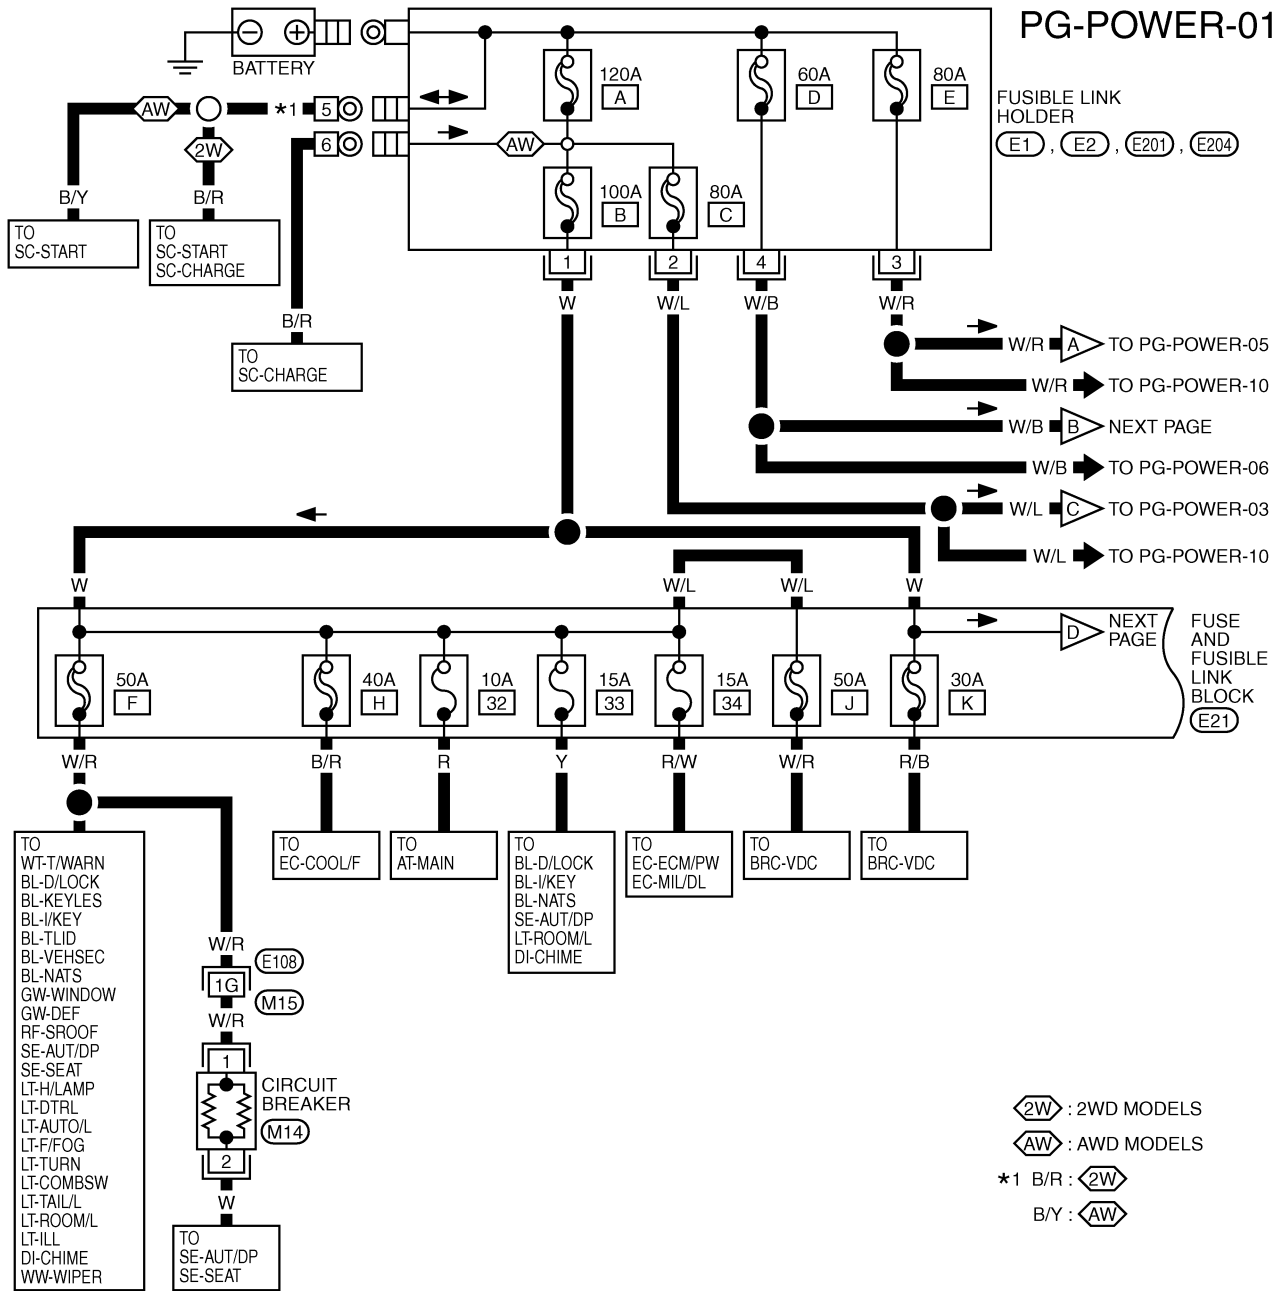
PG-POWER-01

BATTERY

AW
2W
*1
5
6
AW

120A
A
60A
D
80A
E
100A
B
80A
C

FUSIBLE LINK HOLDER
E1 , E2 , E201 , E204

B/Y
B/R
TO SC-START
TO SC-START SC-CHARGE
B/R
TO SC-CHARGE

1
2
4
3
W
W/L
W/B
W/R

W/R A TO PG-POWER-05
W/R TO PG-POWER-10
W/B B NEXT PAGE
W/B TO PG-POWER-06
W/L C TO PG-POWER-03
W/L TO PG-POWER-10

W
W/L
W/L
W

D NEXT PAGE

FUSE AND FUSIBLE LINK BLOCK
E21

50A
F
40A
H
10A
32
15A
33
15A
34
50A
J
30A
K

W/R
B/R
R
Y
R/W
W/R
R/B

TO WT-T/WARN BL-D/LOCK BL-KEYLES BL-I/KEY BL-TLID BL-VEHSEC BL-NATS GW-WINDOW GW-DEF RF-SROOF SE-AUT/DP SE-SEAT LT-H/LAMP LT-DTRL LT-AUTO/L LT-F/FOG LT-TURN LT-COMBSW LT-TAIL/L LT-ROOM/L LT-ILL DI-CHIME WW-WIPER

TO EC-COOL/F
TO AT-MAIN
TO BL-D/LOCK BL-I/KEY BL-NATS SE-AUT/DP LT-ROOM/L DI-CHIME
TO EC-ECM/PW EC-MIL/DL
TO BRC-VDC
TO BRC-VDC

W/R
E108
1G
M15
W/R
1
CIRCUIT BREAKER
M14
2
W
TO SE-AUT/DP SE-SEAT

2W : 2WD MODELS
AW : AWD MODELS
*1 B/R : 2W
B/Y : AW